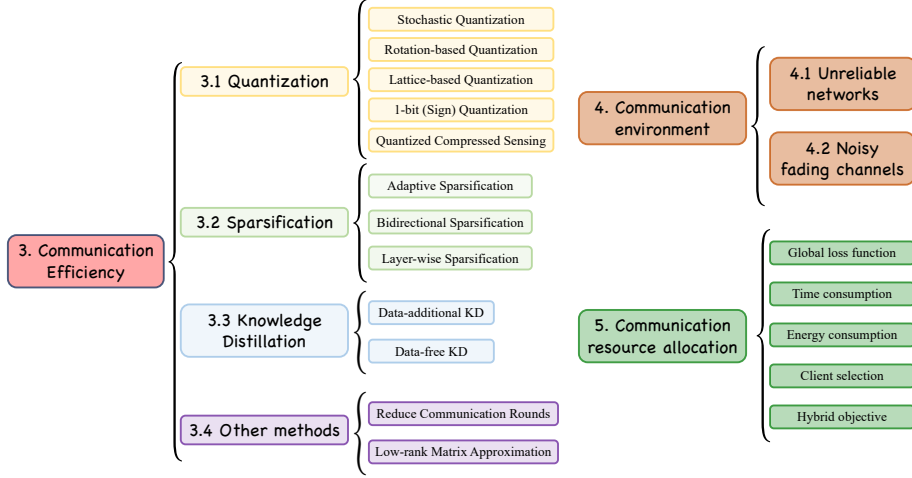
3. Communication Efficiency

3.1 Quantization

Stochastic Quantization

Rotation-based Quantization

Lattice-based Quantization

1-bit (Sign) Quantization

Quantized Compressed Sensing

3.2 Sparsification

Adaptive Sparsification

Bidirectional Sparsification

Layer-wise Sparsification

3.3 Knowledge Distillation

Data-additional KD

Data-free KD

3.4 Other methods

Reduce Communication Rounds

Low-rank Matrix Approximation

4. Communication environment

4.1 Unreliable networks

4.2 Noisy fading channels

5. Communication resource allocation

Global loss function

Time consumption

Energy consumption

Client selection

Hybrid objective